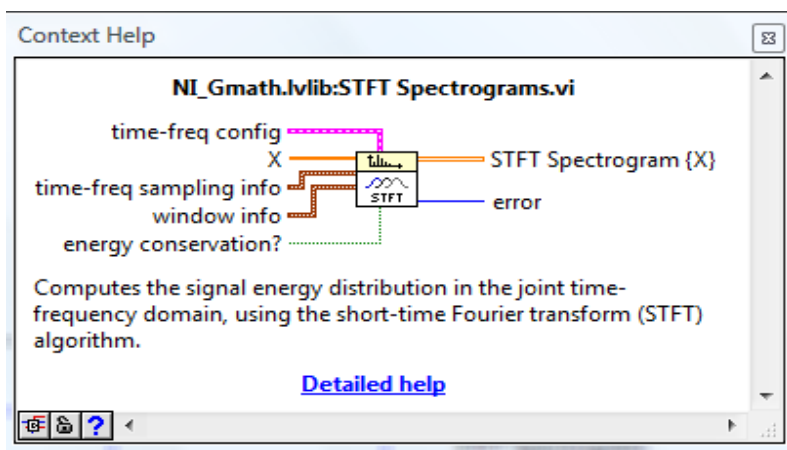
Context Help

NI_Gmath.lvlib:STFT Spectrograms.vi

time-freq config
X
time-freq sampling info
window info
energy conservation?
STFT
STFT Spectrogram {X}
error

Computes the signal energy distribution in the joint time-frequency domain, using the short-time Fourier transform (STFT) algorithm.

Detailed help

?